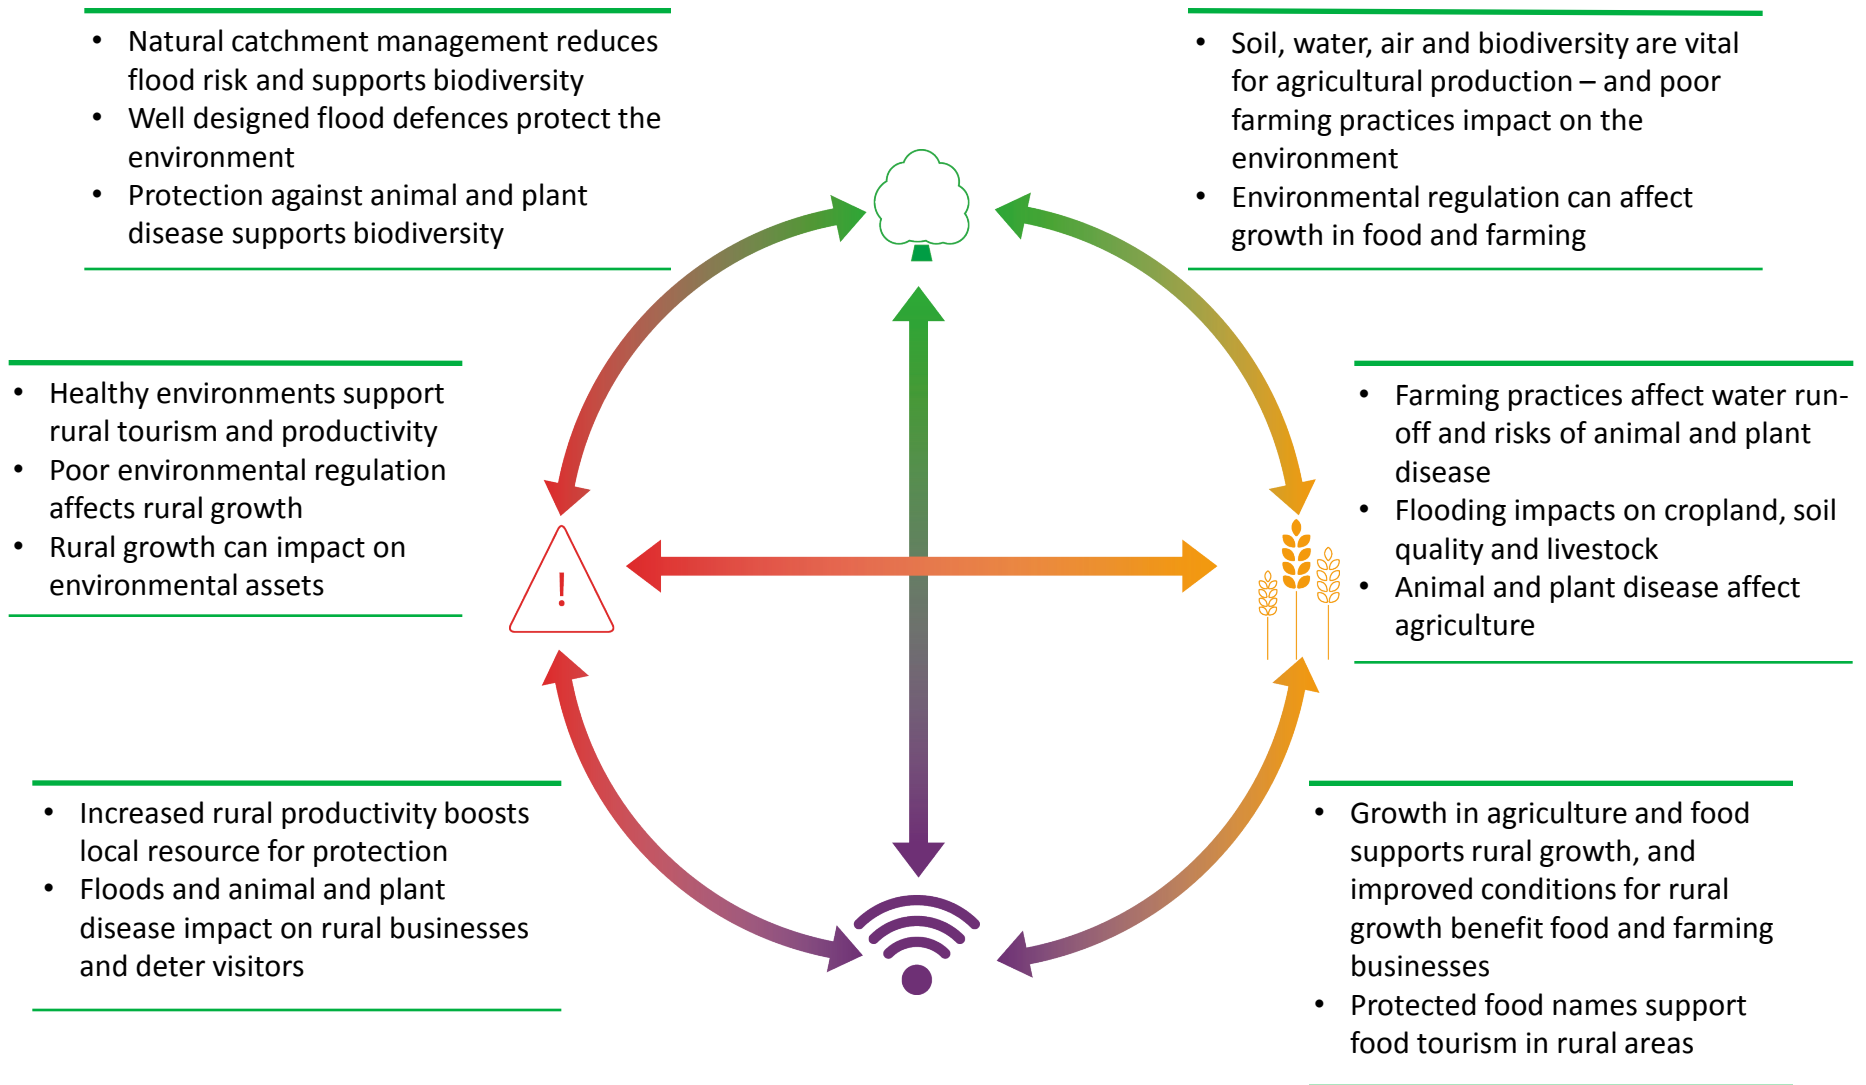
• Natural catchment management reduces flood risk and supports biodiversity
• Well designed flood defences protect the environment
• Protection against animal and plant disease supports biodiversity

• Soil, water, air and biodiversity are vital for agricultural production – and poor farming practices impact on the environment
• Environmental regulation can affect growth in food and farming

• Healthy environments support rural tourism and productivity
• Poor environmental regulation affects rural growth
• Rural growth can impact on environmental assets

!

• Farming practices affect water run-off and risks of animal and plant disease
• Flooding impacts on cropland, soil quality and livestock
• Animal and plant disease affect agriculture

• Increased rural productivity boosts local resource for protection
• Floods and animal and plant disease impact on rural businesses and deter visitors

• Growth in agriculture and food supports rural growth, and improved conditions for rural growth benefit food and farming businesses
• Protected food names support food tourism in rural areas